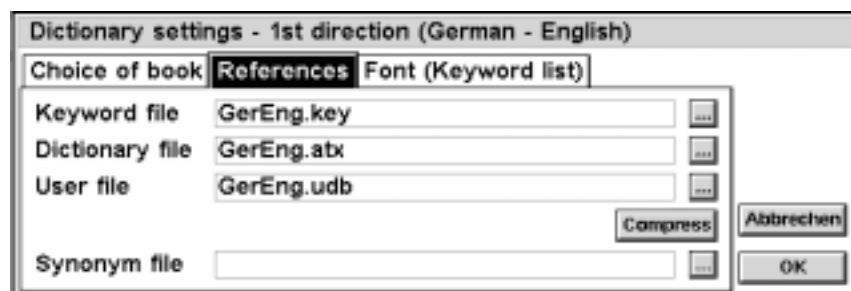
Dictionary settings - 1st direction (German - English)

Choice of book | References | Font (Keyword list)

Keyword file GerEng.key ...

Dictionary file GerEng.atx ...

User file GerEng.udb ...

Compress

Abbrechen

Synonym file ...

OK